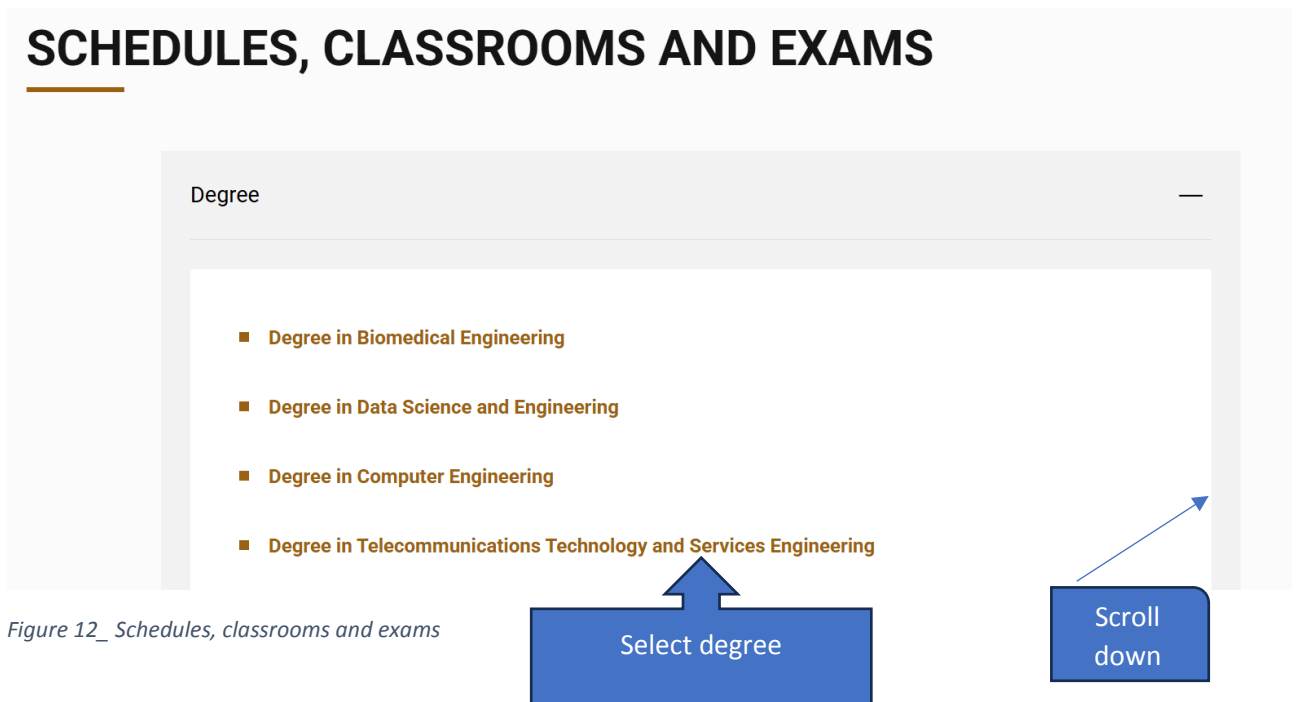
SCHEDULES, CLASSROOMS AND EXAMS

Degree —

Degree in Biomedical Engineering

Degree in Data Science and Engineering

Degree in Computer Engineering

Degree in Telecommunications Technology and Services Engineering

Figure 12_ Schedules, classrooms and exams

Select degree

Scroll down